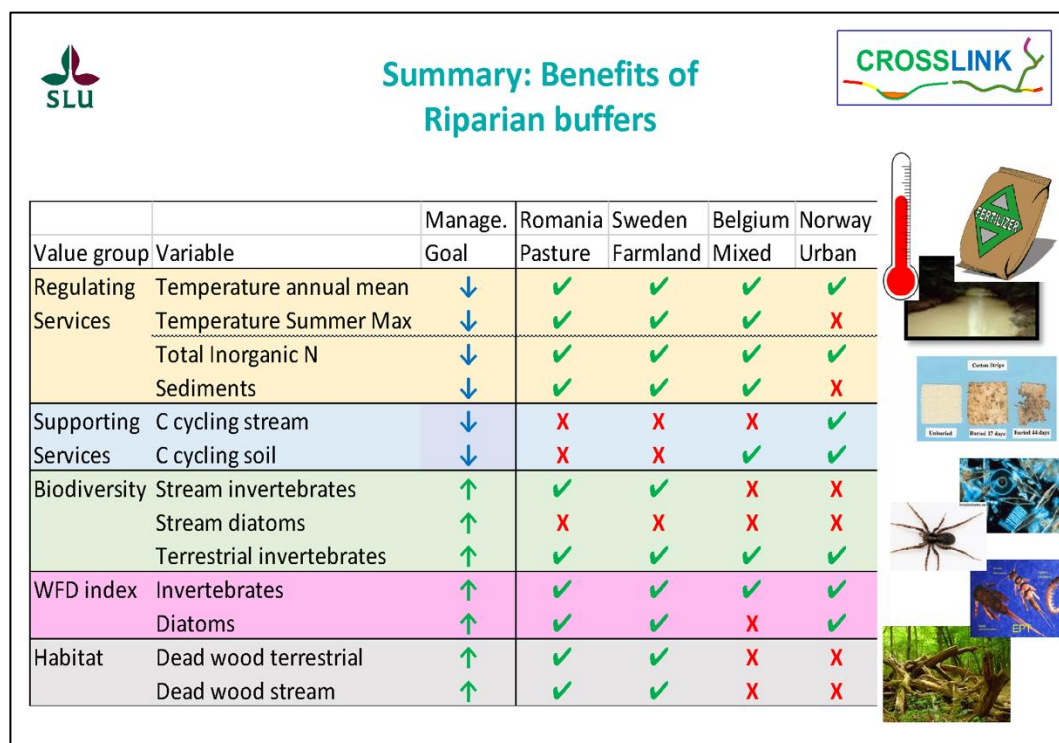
SLU

Summary: Benefits of Riparian buffers

CROSSLINK

| | | Manage. | Romania | Sweden | Belgium | Norway |
|---|---|---|---|---|---|---|
| Value group | Variable | Goal | Pasture | Farmland | Mixed | Urban |
| Regulating Services | Temperature annual mean | ↓ | ✔ | ✔ | ✔ | ✔ |
| | Temperature Summer Max | ↓ | ✔ | ✔ | ✔ | X |
| | Total Inorganic N | ↓ | ✔ | ✔ | ✔ | ✔ |
| | Sediments | ↓ | ✔ | ✔ | ✔ | X |
| Supporting Services | C cycling stream | ↓ | X | X | X | ✔ |
| | C cycling soil | ↓ | X | X | ✔ | ✔ |
| Biodiversity | Stream invertebrates | ↑ | ✔ | ✔ | X | X |
| | Stream diatoms | ↑ | X | X | X | X |
| | Terrestrial invertebrates | ↑ | ✔ | ✔ | ✔ | ✔ |
| WFD index | Invertebrates | ↑ | ✔ | ✔ | ✔ | ✔ |
| | Diatoms | ↑ | ✔ | ✔ | X | ✔ |
| Habitat | Dead wood terrestrial | ↑ | ✔ | ✔ | X | X |
| | Dead wood stream | ↑ | ✔ | ✔ | X | X |

FERTILIZER

Cotton Strips
Unburied Buried 17 days Buried 44 days

EPT